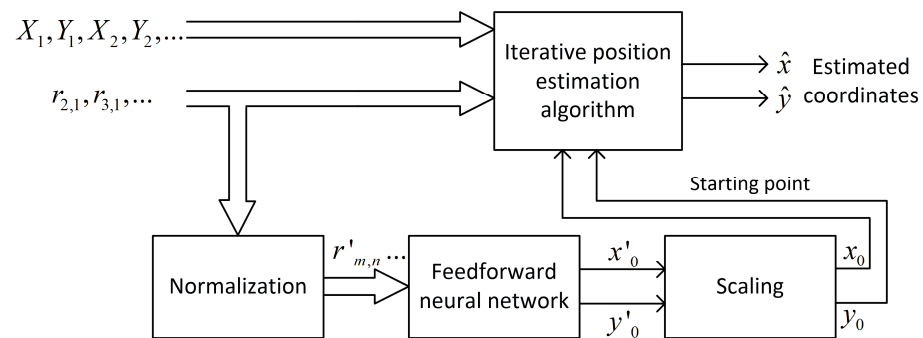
$X_1, Y_1, X_2, Y_2, \ldots$

$r_{2,1}, r_{3,1}, \ldots$

Iterative position estimation algorithm

$\hat{x}$

$\hat{y}$

Estimated coordinates

Starting point

Normalization

$r'_{m,n} \ldots$

Feedforward neural network

$x'_0$

$y'_0$

Scaling

$x_0$

$y_0$